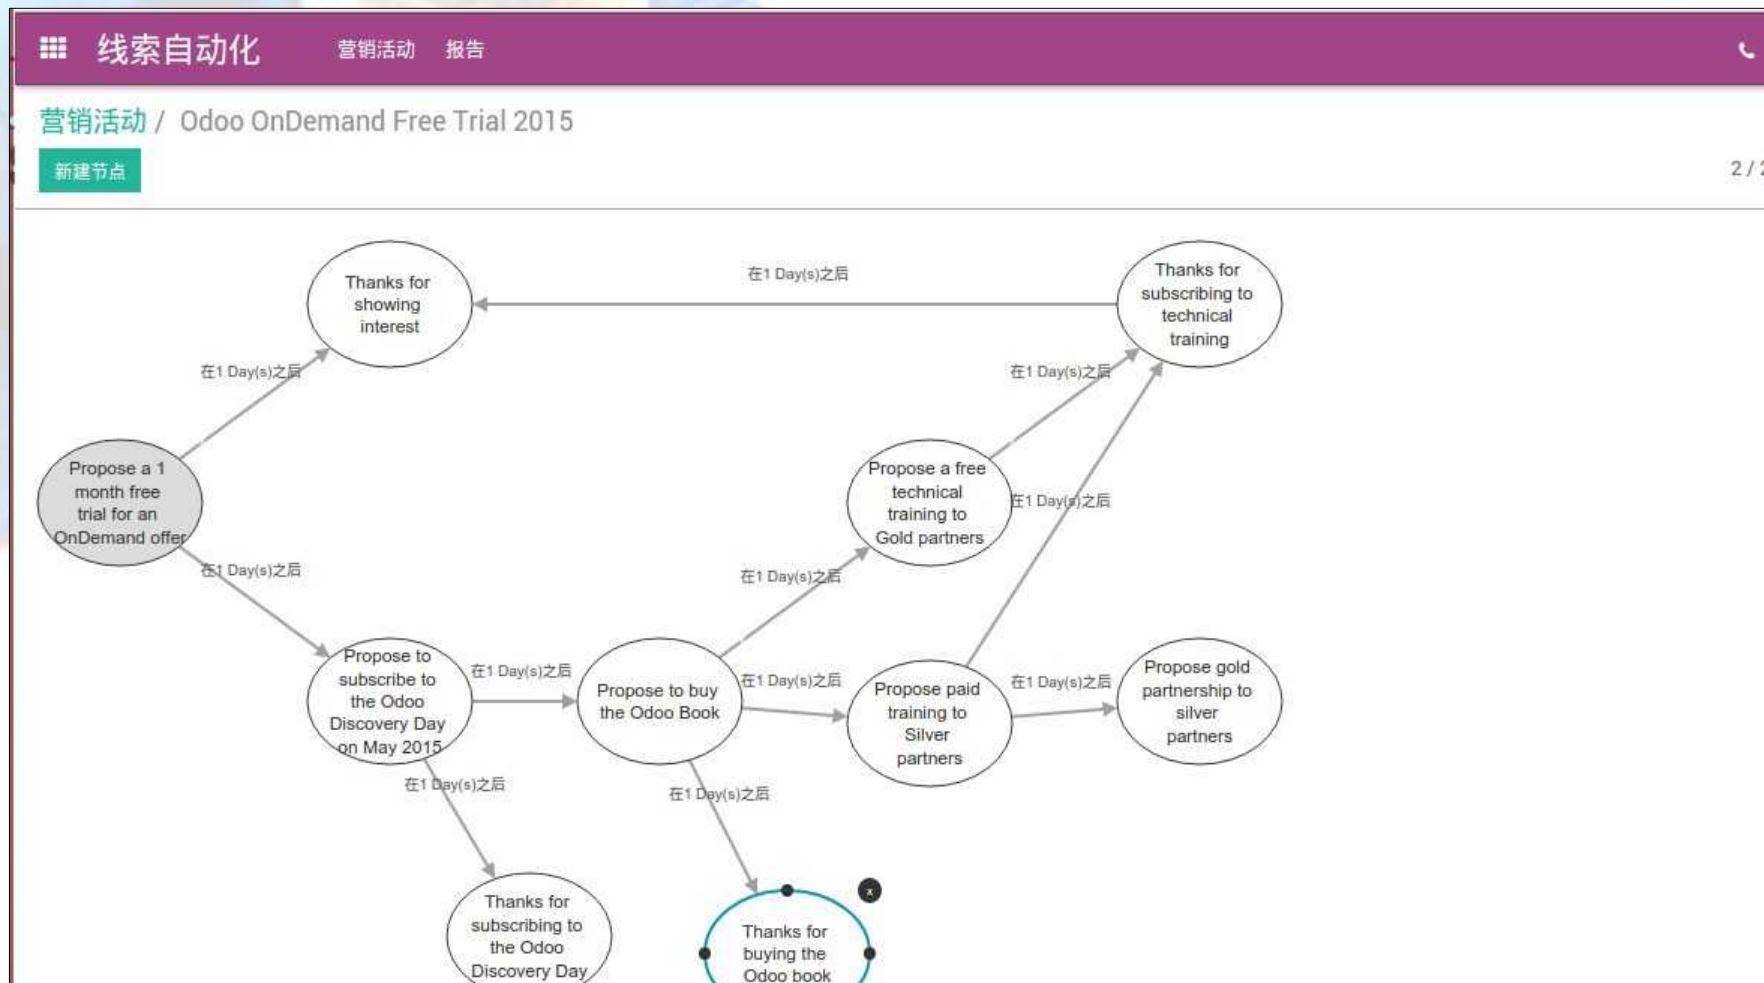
线索自动化 营销活动 报告

营销活动 / Odoo OnDemand Free Trial 2015

新建节点

2 / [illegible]

Thanks for showing interest

在1 Day(s)之后

Thanks for subscribing to technical training

在1 Day(s)之后

在1 Day(s)之后

Propose a 1 month free trial for an OnDemand offer

Propose a free technical training to Gold partners

在1 Day(s)之后

在1 Day(s)之后

在1 Day(s)之后

Propose to subscribe to the Odoo Discovery Day on May 2015

在1 Day(s)之后

Propose to buy the Odoo Book

在1 Day(s)之后

Propose paid training to Silver partners

在1 Day(s)之后

Propose gold partnership to silver partners

在1 Day(s)之后

在1 Day(s)之后

Thanks for subscribing to the Odoo Discovery Day

Thanks for buying the Odoo book

x